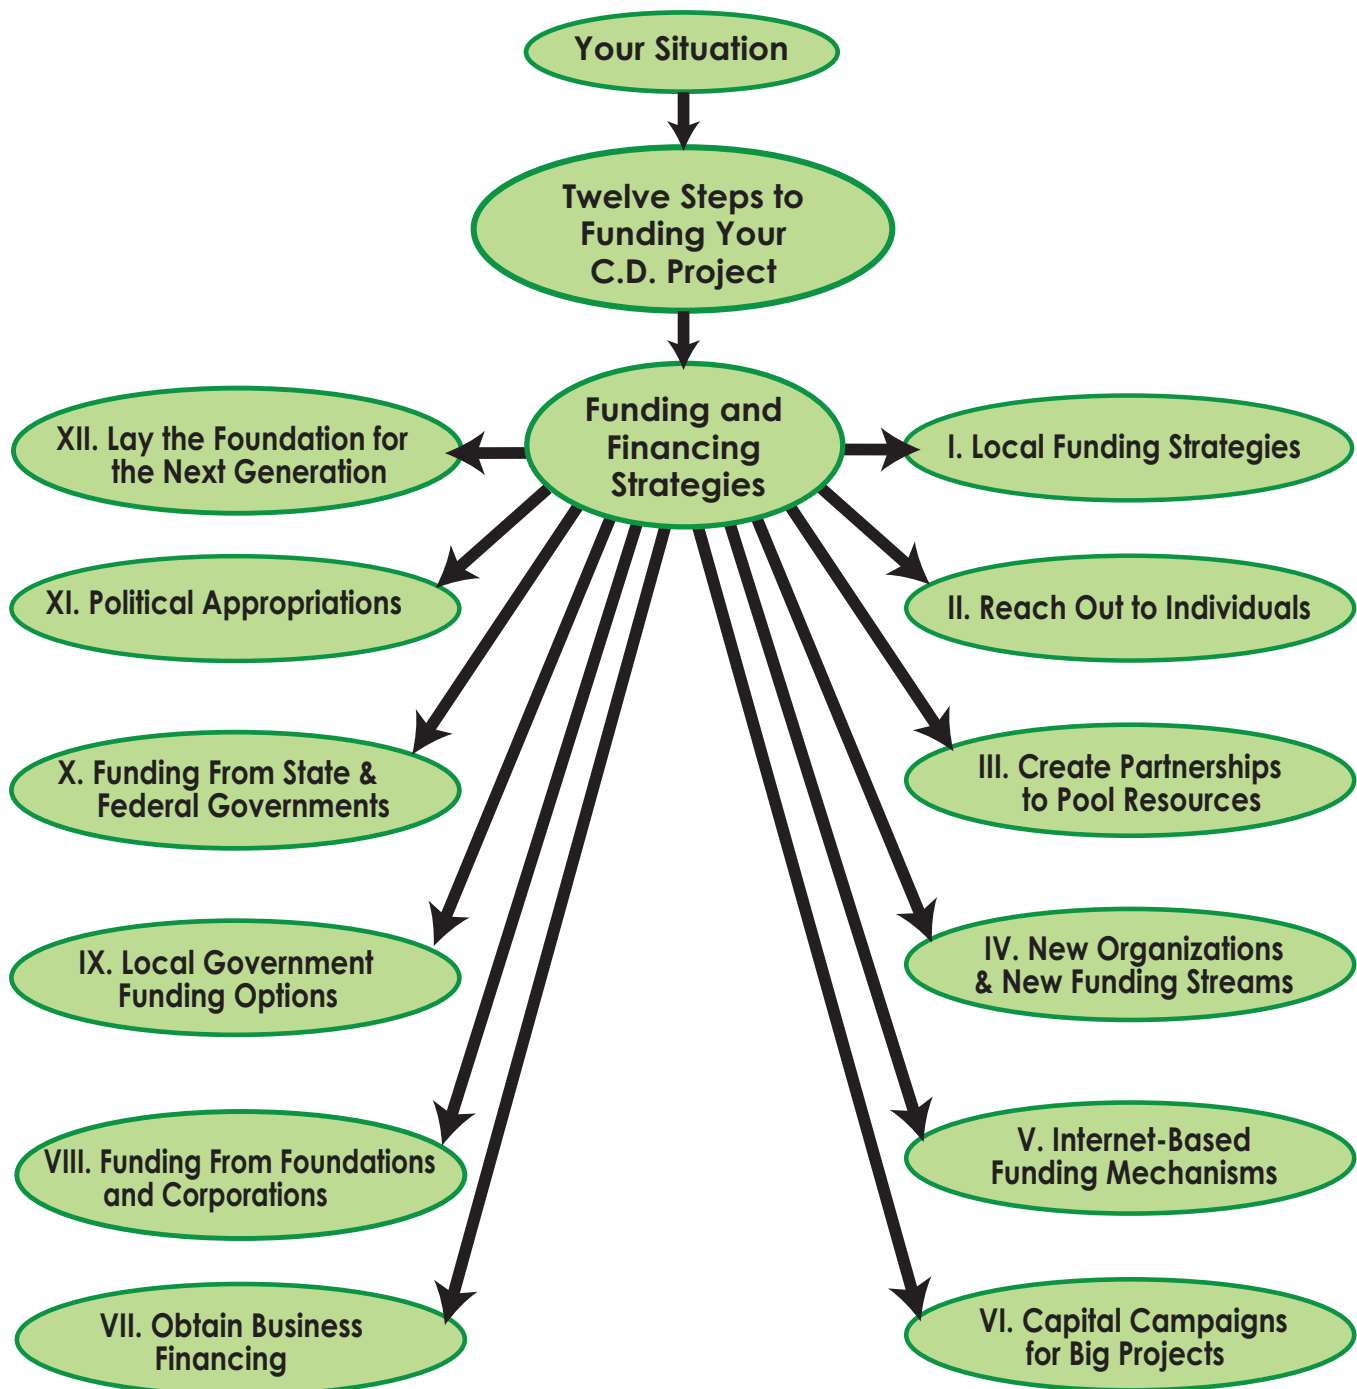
Your Situation

Twelve Steps to Funding Your C.D. Project

Funding and Financing Strategies

XII. Lay the Foundation for the Next Generation

I. Local Funding Strategies

XI. Political Appropriations

II. Reach Out to Individuals

X. Funding From State & Federal Governments

III. Create Partnerships to Pool Resources

IX. Local Government Funding Options

IV. New Organizations & New Funding Streams

VIII. Funding From Foundations and Corporations

V. Internet-Based Funding Mechanisms

VII. Obtain Business Financing

VI. Capital Campaigns for Big Projects